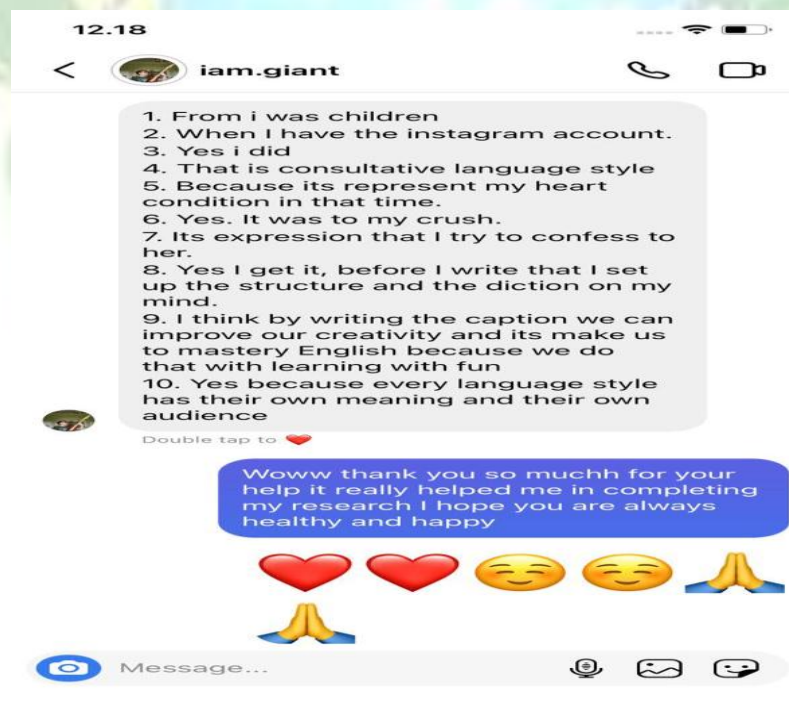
12.18

iam.giant

1. From i was children
2. When I have the instagram account.
3. Yes i did
4. That is consultative language style
5. Because its represent my heart condition in that time.
6. Yes. It was to my crush.
7. Its expression that I try to confess to her.
8. Yes I get it, before I write that I set up the structure and the diction on my mind.
9. I think by writing the caption we can improve our creativity and its make us to mastery English because we do that with learning with fun
10. Yes because every language style has their own meaning and their own audience

Double tap to ❤️

Woww thank you so muchh for your help it really helped me in completing my research I hope you are always healthy and happy

❤️❤️😌😌🙏🙏

Message...